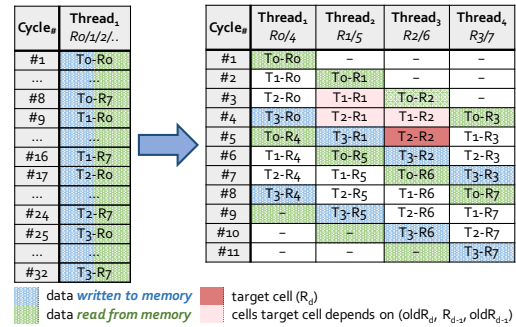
| Cycle$_{\#}$ | Thread$_{1}$ R0/1/2/.. |
|---|---|
| #1 | T0-R0 |
| ... | ... |
| #8 | T0-R7 |
| #9 | T1-R0 |
| ... | ... |
| #16 | T1-R7 |
| #17 | T2-R0 |
| ... | ... |
| #24 | T2-R7 |
| #25 | T3-R0 |
| ... | ... |
| #32 | T3-R7 |

| Cycle$_{\#}$ | Thread$_{1}$ R0/4 | Thread$_{2}$ R1/5 | Thread$_{3}$ R2/6 | Thread$_{4}$ R3/7 |
|---|---|---|---|---|
| #1 | T0-R0 | – | – | – |
| #2 | T1-R0 | T0-R1 | – | – |
| #3 | T2-R0 | T1-R1 | T0-R2 | – |
| #4 | T3-R0 | T2-R1 | T1-R2 | T0-R3 |
| #5 | T0-R4 | T3-R1 | T2-R2 | T1-R3 |
| #6 | T1-R4 | T0-R5 | T3-R2 | T2-R3 |
| #7 | T2-R4 | T1-R5 | T0-R6 | T3-R3 |
| #8 | T3-R4 | T2-R5 | T1-R6 | T0-R7 |
| #9 | – | T3-R5 | T2-R6 | T1-R7 |
| #10 | – | – | T3-R6 | T2-R7 |
| #11 | – | – | – | T3-R7 |

data *written to memory*
data *read from memory*
target cell (R$_{d}$)
cells target cell depends on (oldR$_{d}$, R$_{d-1}$, oldR$_{d-1}$)